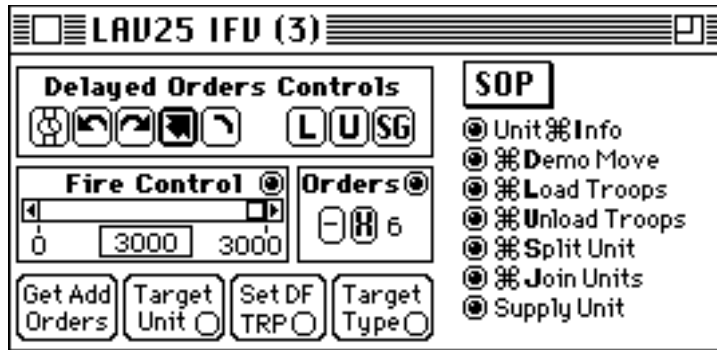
LAV25 IFV (3)

Delayed Orders Controls

L U SG

Fire Control

0 3000 3000

Orders

- H 6

Get Add Orders

Target Unit

Set DF TRP

Target Type

SOP

Unit ⌘Info

⌘Demo Move

⌘Load Troops

⌘Unload Troops

⌘Split Unit

⌘Join Units

Supply Unit